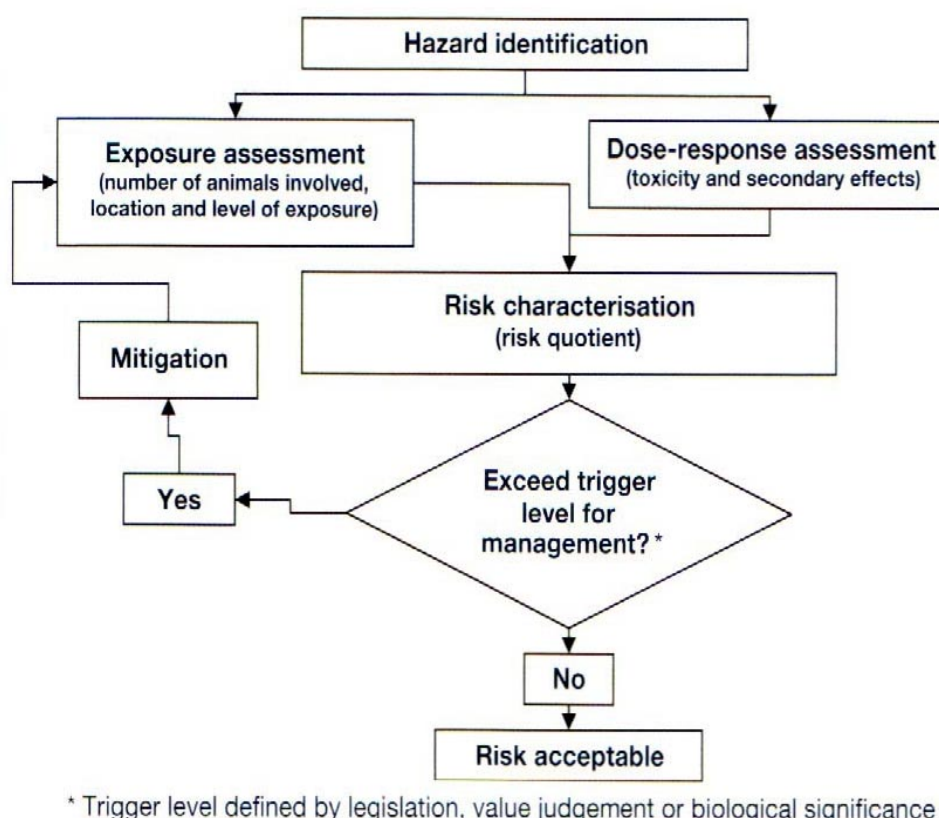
Hazard identification

Exposure assessment
(number of animals involved, location and level of exposure)

Dose-response assessment
(toxicity and secondary effects)

Risk characterisation
(risk quotient)

Mitigation

Yes

Exceed trigger level for management? *

No

Risk acceptable

* Trigger level defined by legislation, value judgement or biological significance